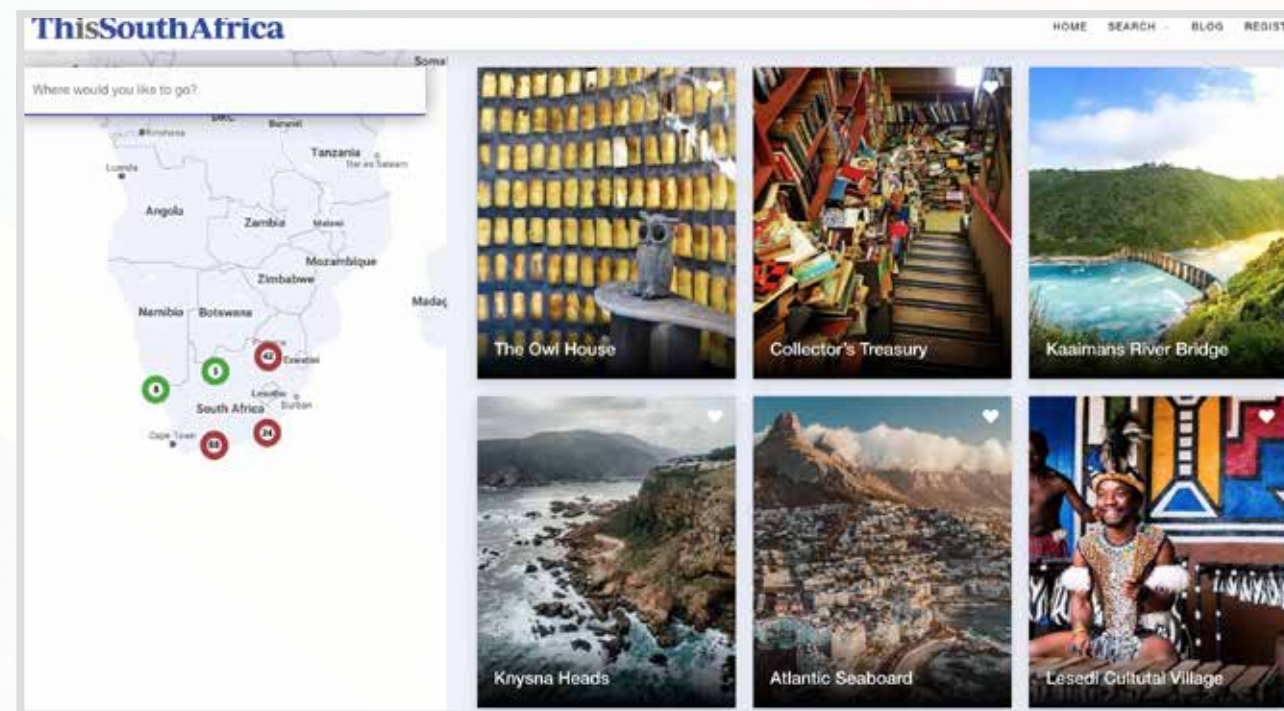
ThisSouthAfrica

HOME SEARCH BLOG REGIST

Where would you like to go?

Soma
DRC
Kinshasa
Burundi
Tanzania
Dar es Salaam
Luanda
Angola
Zambia
Malawi
Mozambique
Zimbabwe
Madag
Namibia
Botswana
42
Eswatini
3
8
Lesotho
Durban
South Africa
Cape Town
24
68

The Owl House
Collector's Treasury
Kaaimans River Bridge
Knysna Heads
Atlantic Seaboard
Lesedi Cultural Village